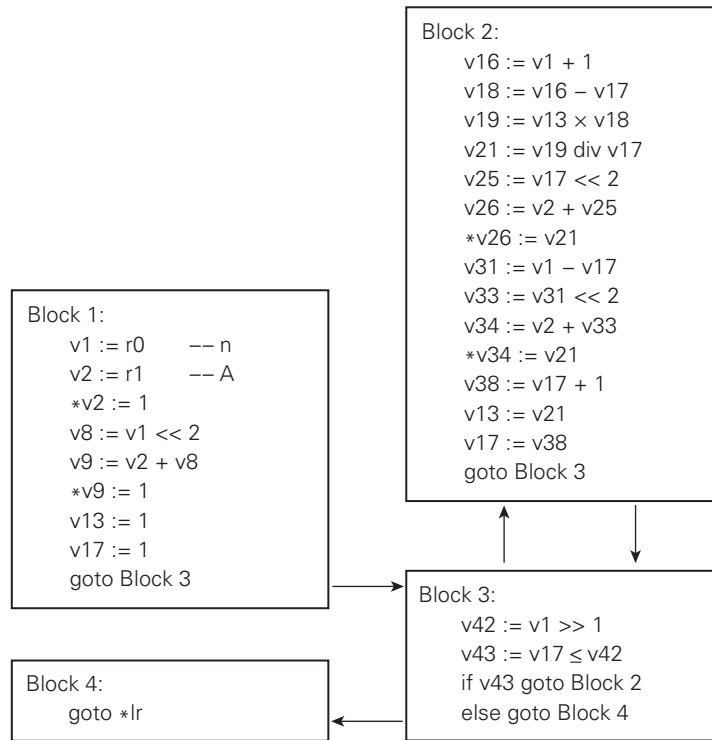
Block 1:
v1 := r0 -- n
v2 := r1 -- A
∗v2 := 1
v8 := v1 << 2
v9 := v2 + v8
∗v9 := 1
v13 := 1
v17 := 1
goto Block 3

Block 2:
v16 := v1 + 1
v18 := v16 − v17
v19 := v13 × v18
v21 := v19 div v17
v25 := v17 << 2
v26 := v2 + v25
∗v26 := v21
v31 := v1 − v17
v33 := v31 << 2
v34 := v2 + v33
∗v34 := v21
v38 := v17 + 1
v13 := v21
v17 := v38
goto Block 3

Block 3:
v42 := v1 >> 1
v43 := v17 ≤ v42
if v43 goto Block 2
else goto Block 4

Block 4:
goto ∗lr